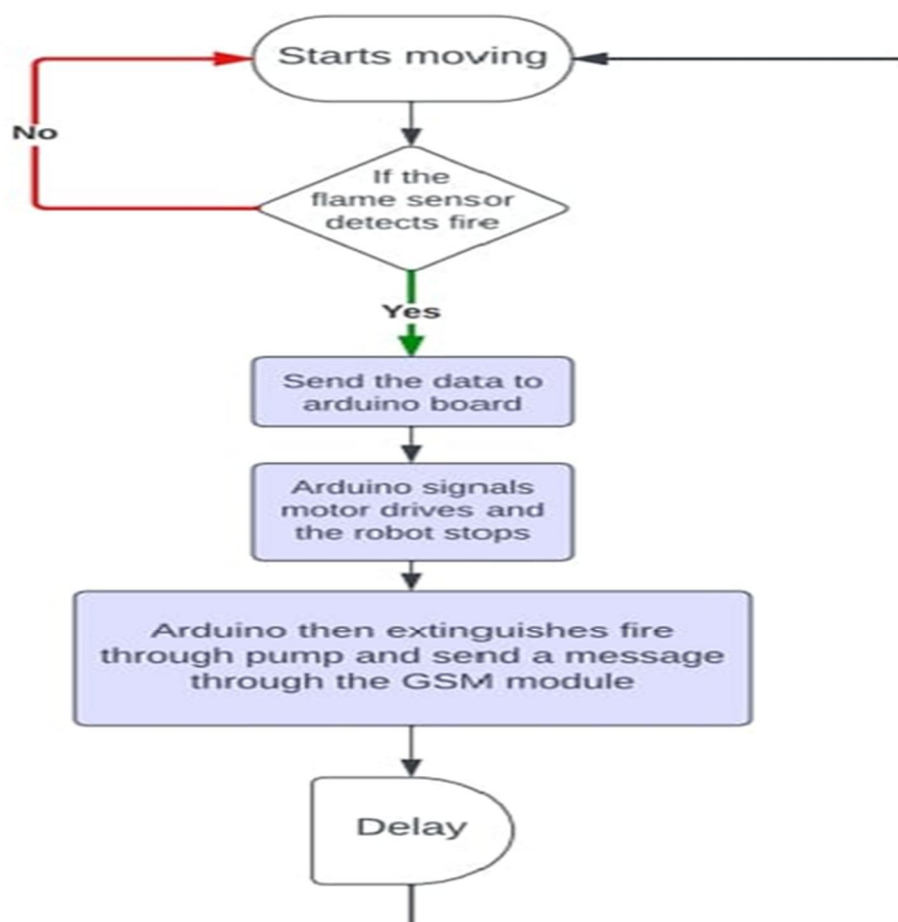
Starts moving

No

If the flame sensor detects fire

Yes

Send the data to arduino board

Arduino signals motor drives and the robot stops

Arduino then extinguishes fire through pump and send a message through the GSM module

Delay